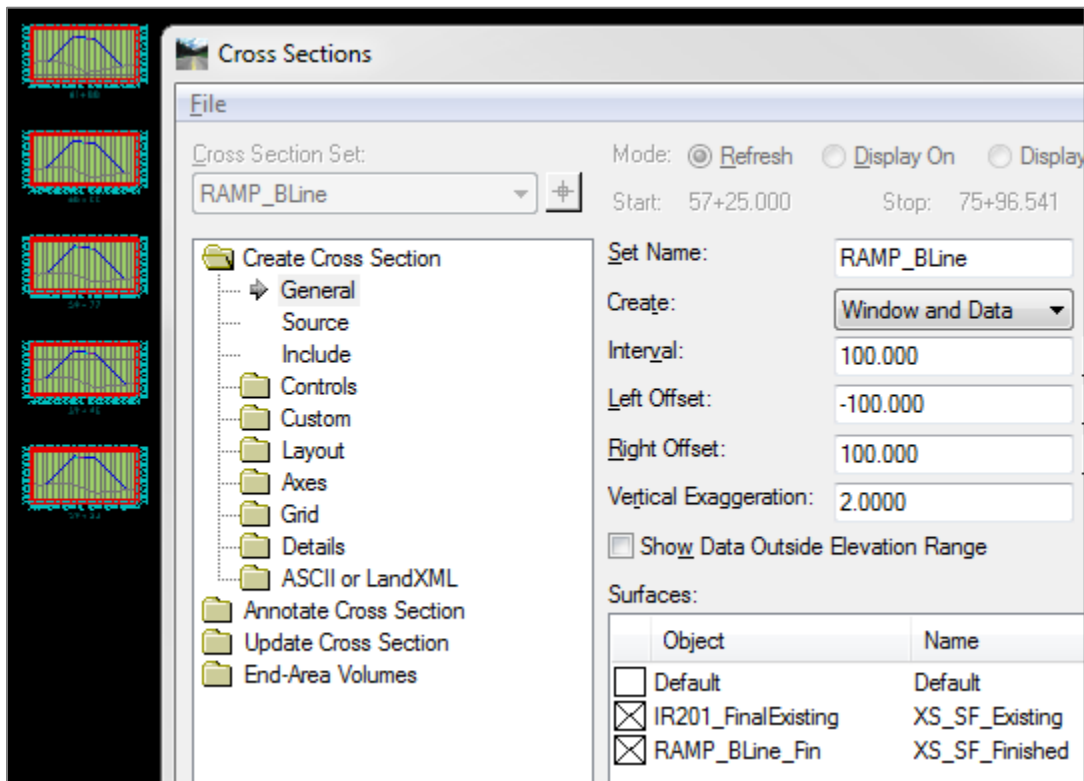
Cross Sections

File

Cross Section Set:

RAMP_BLine

Mode: Refresh Display On Display

Start: 57+25.000 Stop: 75+96.541

Create Cross Section
General
Source
Include
Controls
Custom
Layout
Axes
Grid
Details
ASCII or LandXML
Annotate Cross Section
Update Cross Section
End-Area Volumes

Set Name: RAMP_BLine

Create: Window and Data

Interval: 100.000

Left Offset: -100.000

Right Offset: 100.000

Vertical Exaggeration: 2.0000

Show Data Outside Elevation Range

Surfaces:

| Object | Name |
|---|---|
| Default | Default |
| IR201_FinalExisting | XS_SF_Existing |
| RAMP_BLine_Fin | XS_SF_Finished |